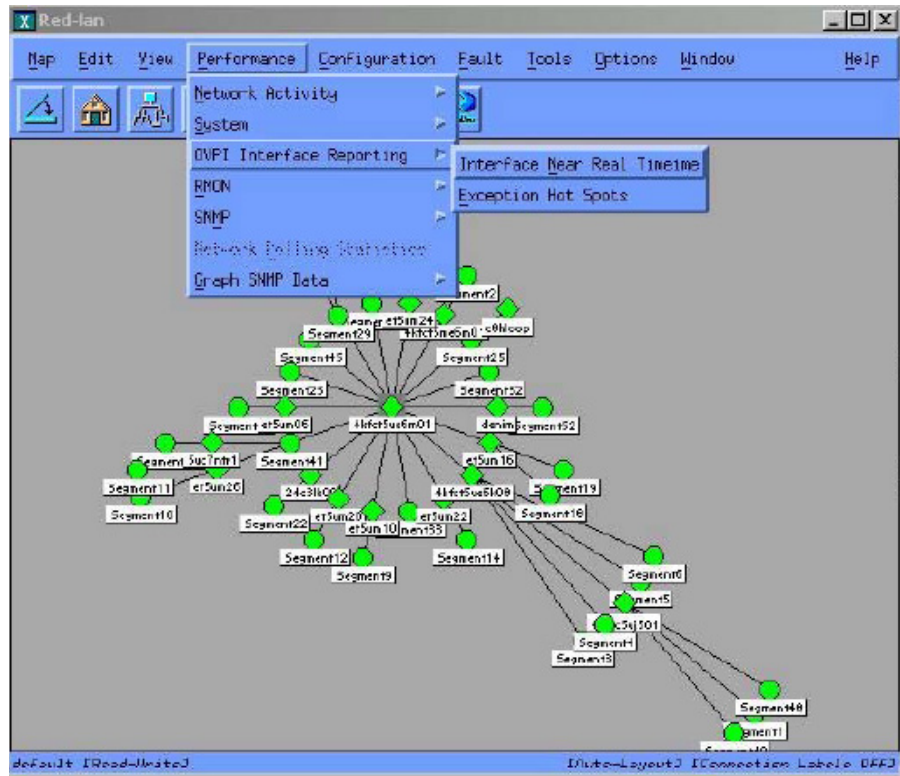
Red-lan

Map Edit View Performance Configuration Fault Tools Options Window Help

Network Activity
System
OVPI Interface Reporting
RMON
SNMP
Network Polling Statistics
Graph SNMP Data

Interface Near Real Timeime
Exception Hot Spots

Segment2
wener
et5um24
4kfct5ne6m0
c0hloop
Segment29
Segment45
Segment25
Segment23
Segment52
Segment et5un06
4kfct5uc6m01
denim
Segment52
Segment
5uc7ntn1
Segment41
et5un16
Segment11
et5un20
24c3lk00
4kfct5uc6k08
Segment19
Segment10
Segment22
et5um20
et5un22
Segment18
et5un10
ment33
Segment12
Segment14
Segment9
Segment6
Segment5
c5vj501
Segment4
Segment3
Segment40
Segment1
Segment10

default [Read-Write]
[Auto-Layout] [Connection Labels OFF]